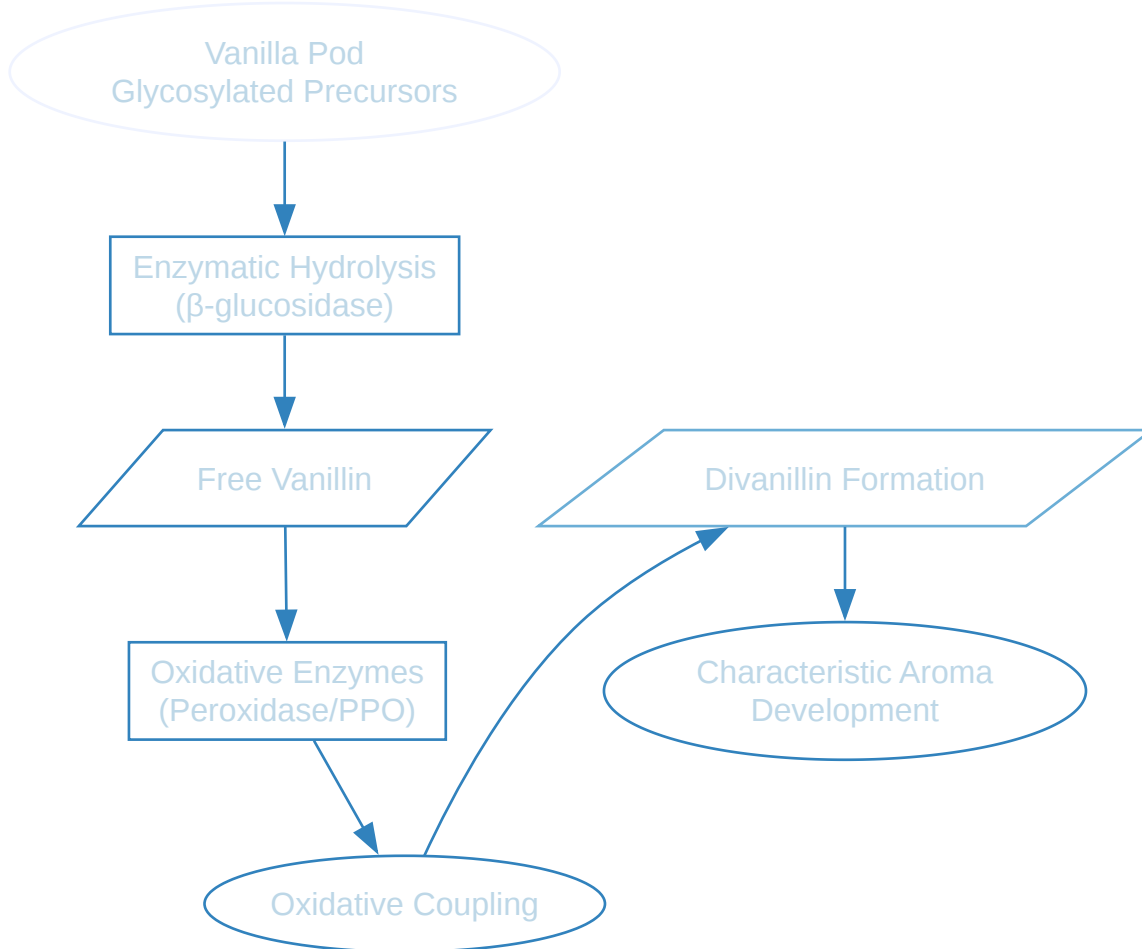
Vanilla Pod
Glycosylated Precursors

Enzymatic Hydrolysis
(β-glucosidase)

Free Vanillin

Divanillin Formation

Oxidative Enzymes
(Peroxidase/PPO)

Characteristic Aroma
Development

Oxidative Coupling